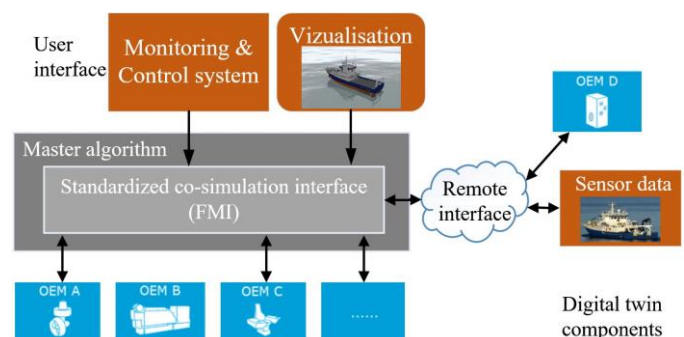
User interface

Monitoring & Control system

Vizualisation

OEM D

Master algorithm

Standardized co-simulation interface (FMI)

Remote interface

Sensor data

OEM A

OEM B

OEM C

......

Digital twin components